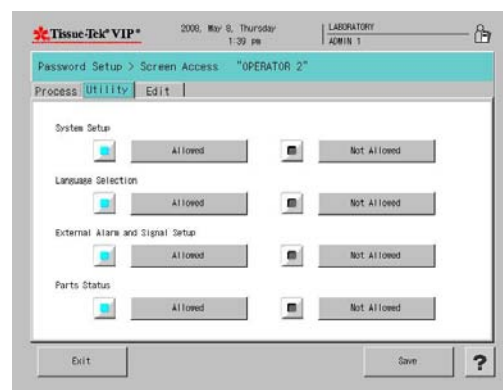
Tissue-Tek® VIP®

2008, May 8, Thursday
1:30 pm

LABORATORY
ADMIN 1

Password Setup > Screen Access "OPERATOR 2"

Process Utility Edit

System Setup

Allowed

Not Allowed

Language Selection

Allowed

Not Allowed

External Alarm and Signal Setup

Allowed

Not Allowed

Parts Status

Allowed

Not Allowed

Exit

Save

?